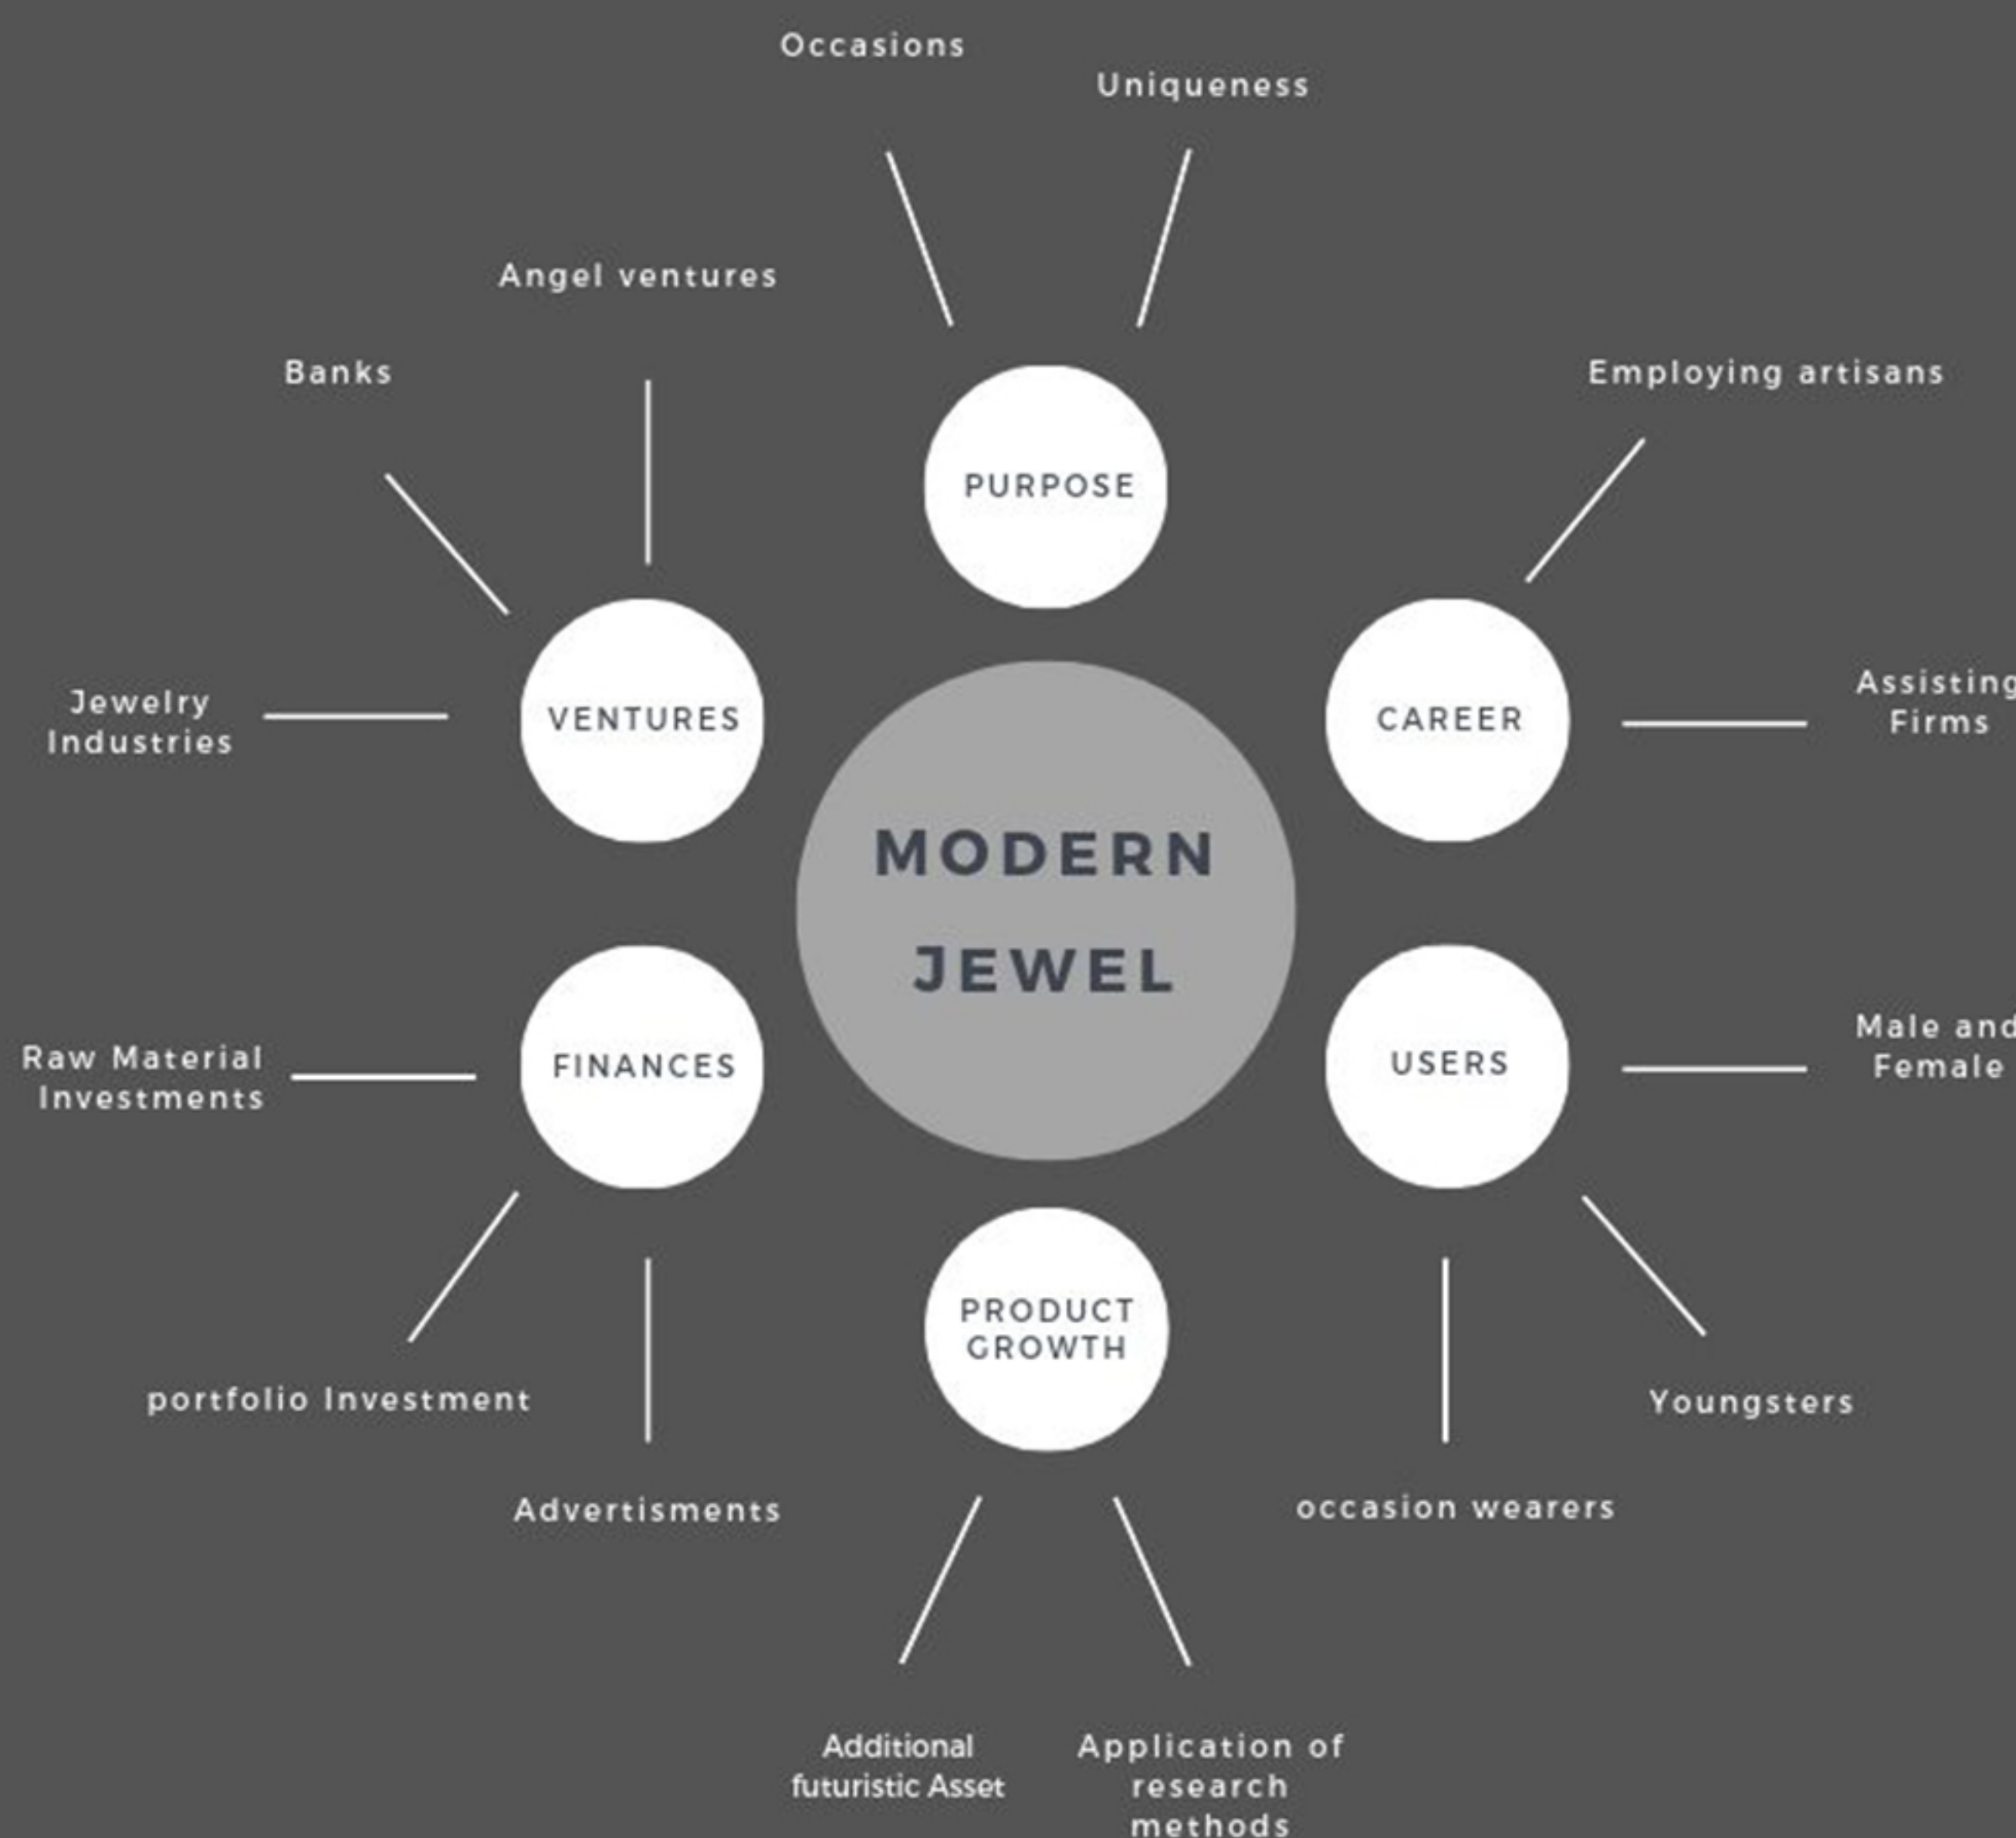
Occasions

Uniqueness

Angel ventures

Banks

Employing artisans

PURPOSE

Jewelry Industries

VENTURES

CAREER

Assisting Firms

MODERN JEWEL

Raw Material Investments

FINANCES

USERS

Male and Female

PRODUCT GROWTH

portfolio Investment

Youngsters

Advertisments

occasion wearers

Additional futuristic Asset

Application of research methods